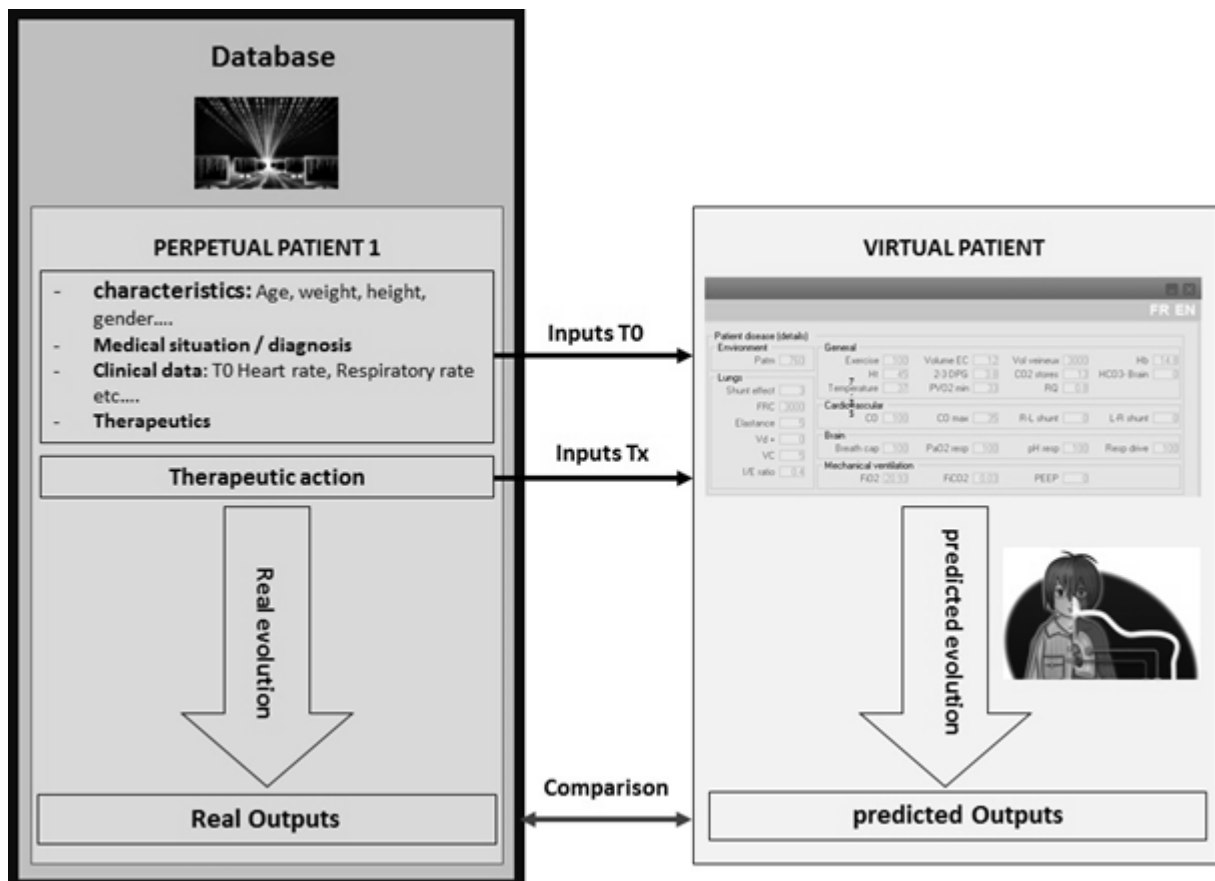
Database

PERPETUAL PATIENT 1

- characteristics: Age, weight, height, gender....
- Medical situation / diagnosis
- Clinical data: T0 Heart rate, Respiratory rate etc....
- Therapeutics

Therapeutic action

Real evolution

Real Outputs

Inputs T0

Inputs Tx

Comparison

VIRTUAL PATIENT

FR EN

Patient disease (details)
Environment
Patm 760
Lungs
Shunt effect
FRC 3000
Elastance 5
Vd = 0
VC 5
I/E ratio 0.4
General
Exercise 100
Ht 45
Temperature 37
Volume EC 12
2-3 DPG 3.8
PVO2 min 33
Vol veineux 3000
CO2 stores 13
RQ 0.8
Hb 14.8
HCO3- Brain 0
Cardiovascular
CO 100
CO max 25
R-L shunt 0
L-R shunt 0
Brain
Breath cap 100
PaO2 resp 100
pH resp 100
Resp drive 100
Mechanical ventilation
FiO2 20.93
FiCO2 0.03
PEEP 0

predicted evolution

predicted Outputs